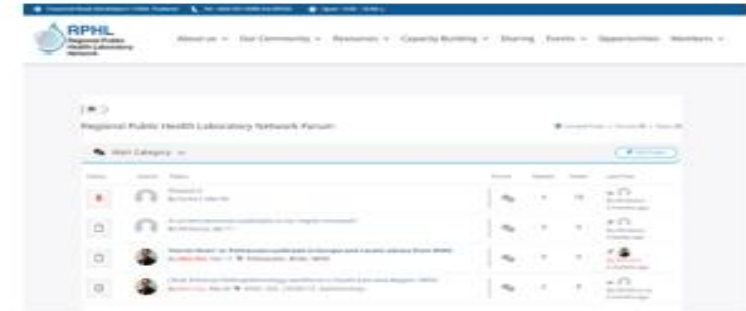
RPHL
Regional Public Health Laboratory Network

About us ∨   Our Community ∨   Resources ∨   Capacity Building ∨   Sharing   Events ∨   Opportunities   Members ∨

Regional Public Health Laboratory Network Forum

Main Category ∨

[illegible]